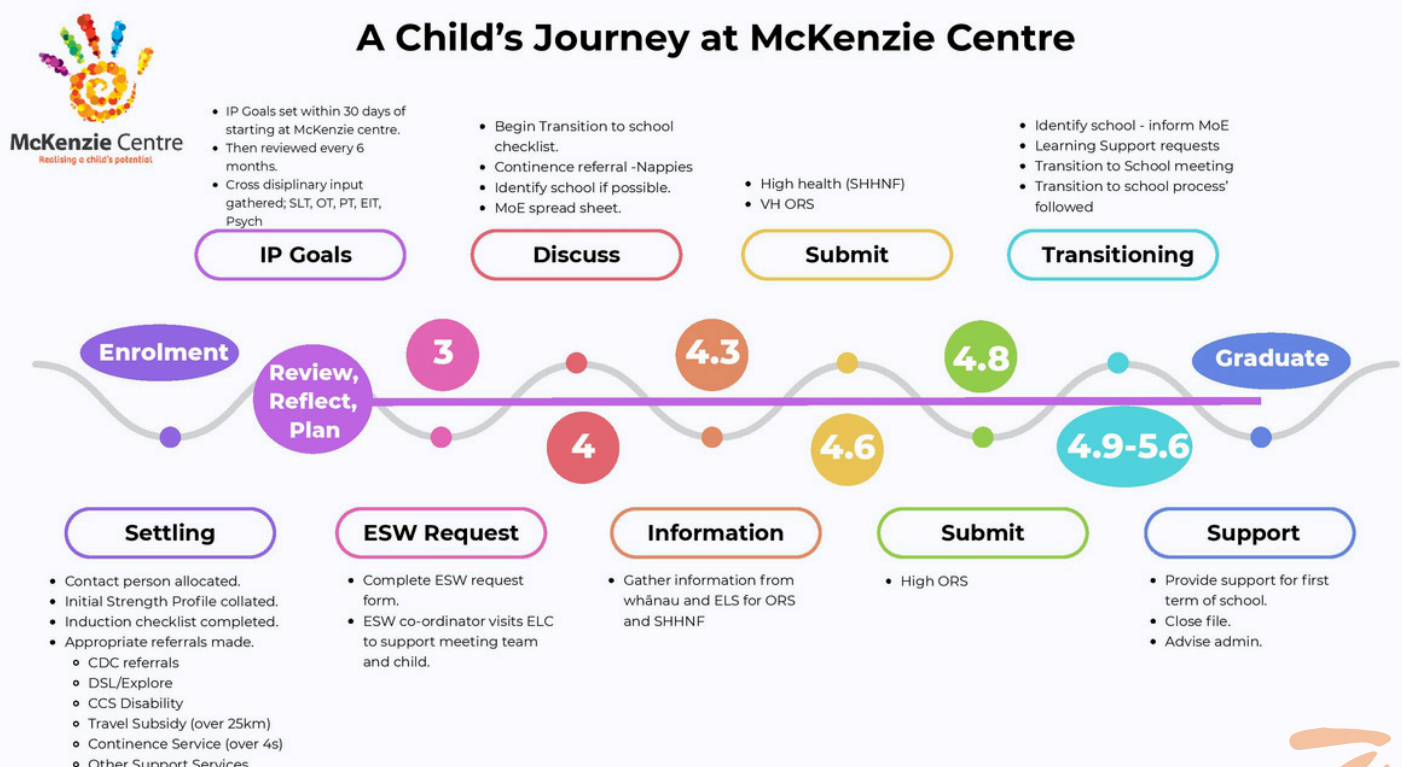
McKenzie Centre
Realising a child's potential

A Child's Journey at McKenzie Centre

- IP Goals set within 30 days of starting at McKenzie centre.
- Then reviewed every 6 months.
- Cross disiplinary input gathered; SLT, OT, PT, EIT, Psych

IP Goals

- Begin Transition to school checklist.
- Continence referral -Nappies
- Identify school if possible.
- MoE spread sheet.

Discuss

- High health (SHHNF)
- VH ORS

Submit

- Identify school - inform MoE
- Learning Support requests
- Transition to School meeting
- Transition to school process' followed

Transitioning

Enrolment

Review, Reflect, Plan

3

4

4.3

4.6

4.8

4.9-5.6

Graduate

Settling

- Contact person allocated.
- Initial Strength Profile collated.
- Induction checklist completed.
- Appropriate referrals made.
  - CDC referrals
  - DSL/Explore
  - CCS Disability
  - Travel Subsidy (over 25km)
  - Continence Service (over 4s)
  - Other Support Services

ESW Request

- Complete ESW request form.
- ESW co-ordinator visits ELC to support meeting team and child.

Information

- Gather information from whānau and ELS for ORS and SHHNF

Submit

- High ORS

Support

- Provide support for first term of school.
- Close file.
- Advise admin.